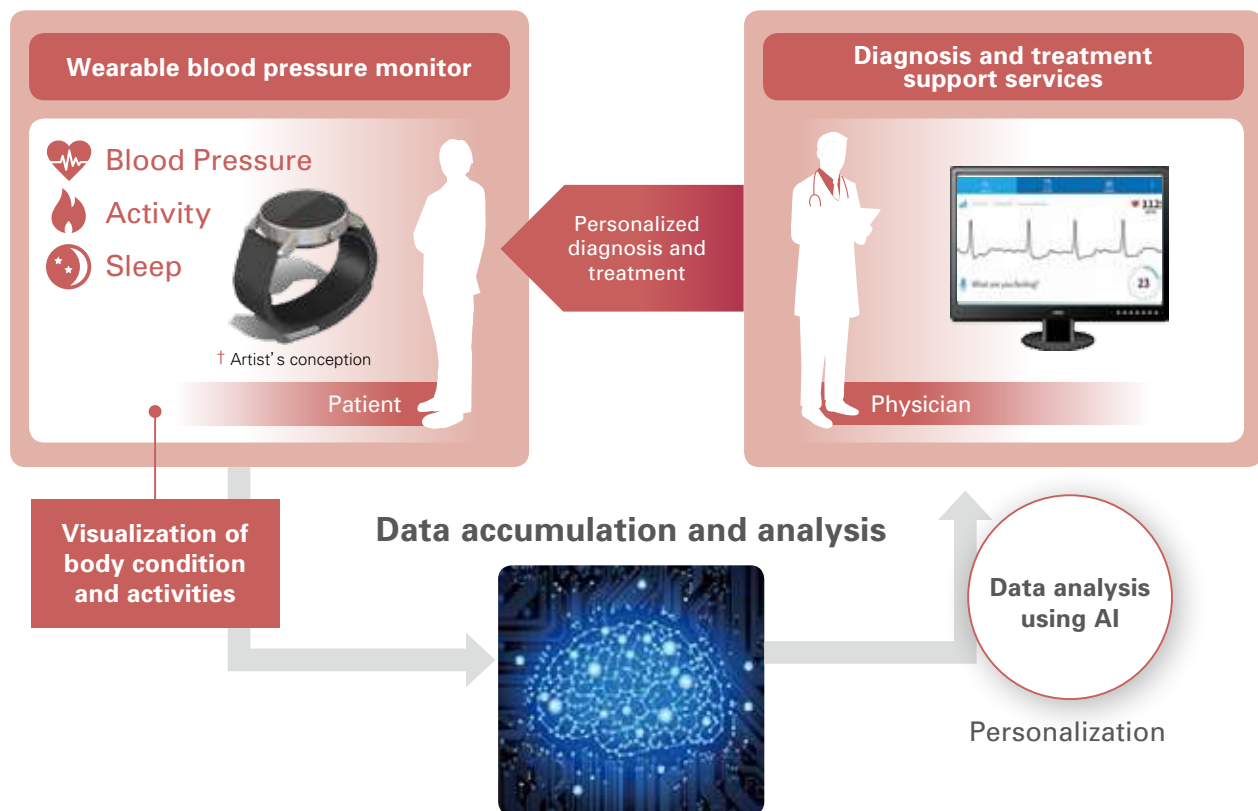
Wearable blood pressure monitor

Blood Pressure
Activity
Sleep

† Artist's conception

Patient

Personalized diagnosis and treatment

Diagnosis and treatment support services

113

What are you feeling?

23

Physician

Visualization of body condition and activities

Data accumulation and analysis

Data analysis using AI

Personalization